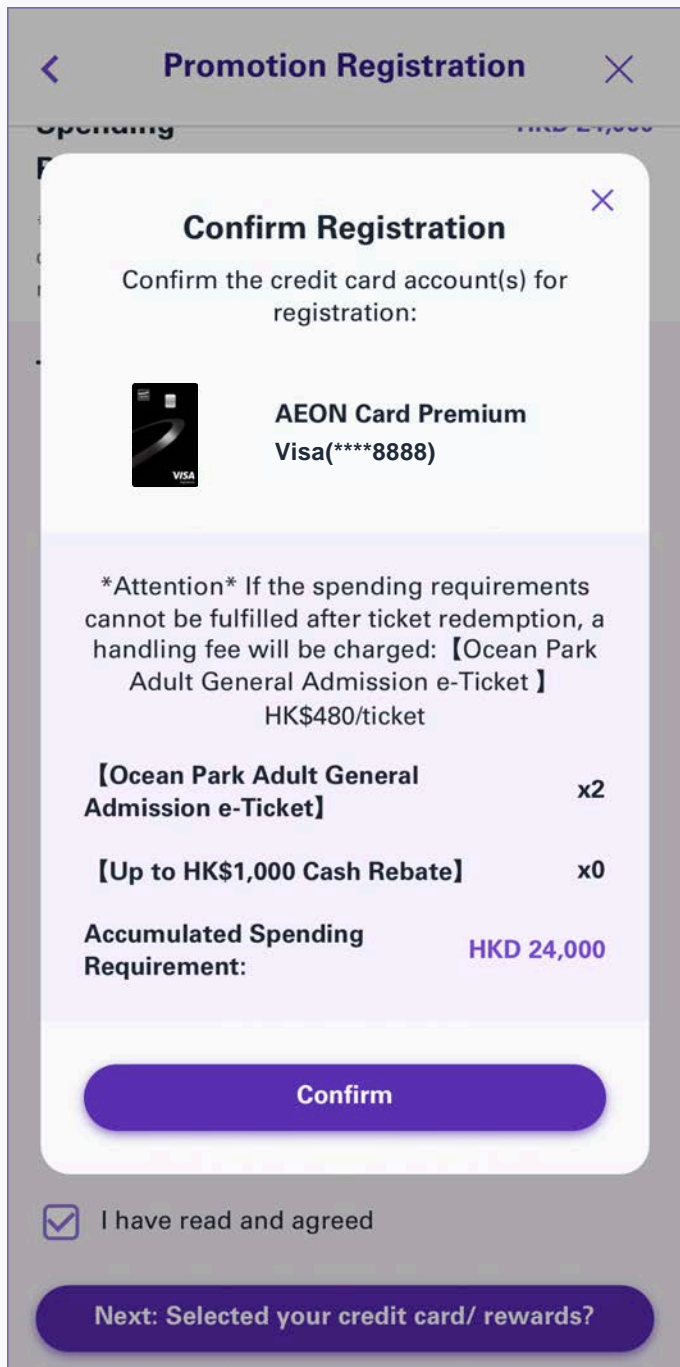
Promotion Registration

Spending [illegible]

HKD 24,000

Confirm Registration

Confirm the credit card account(s) for registration:

VISA

AEON Card Premium
Visa(****8888)

*Attention* If the spending requirements cannot be fulfilled after ticket redemption, a handling fee will be charged: 【Ocean Park Adult General Admission e-Ticket 】 HK$480/ticket

| 【Ocean Park Adult General Admission e-Ticket】 | x2 |
|---|---|
| 【Up to HK$1,000 Cash Rebate】 | x0 |
| Accumulated Spending Requirement: | HKD 24,000 |

Confirm

I have read and agreed

Next: Selected your credit card/ rewards?